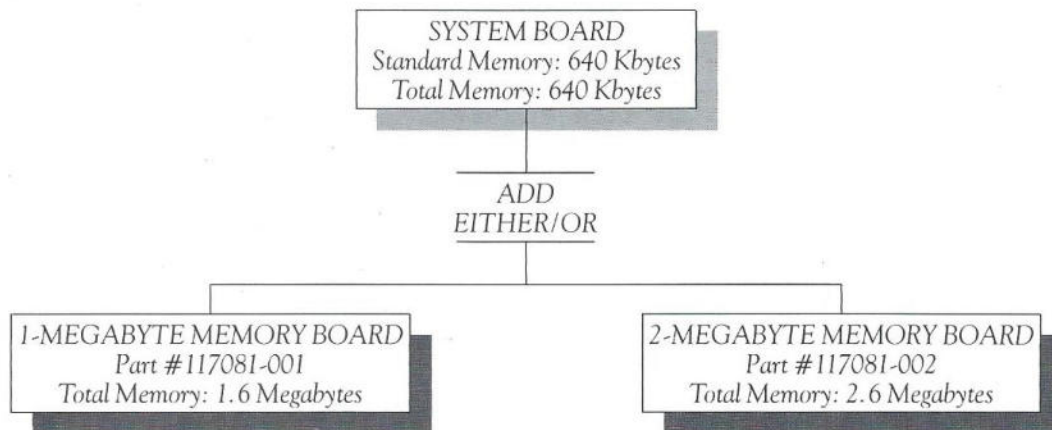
SYSTEM BOARD
Standard Memory: 640 Kbytes
Total Memory: 640 Kbytes

ADD
EITHER/OR

1-MEGABYTE MEMORY BOARD
Part #117081-001
Total Memory: 1.6 Megabytes

2-MEGABYTE MEMORY BOARD
Part #117081-002
Total Memory: 2.6 Megabytes